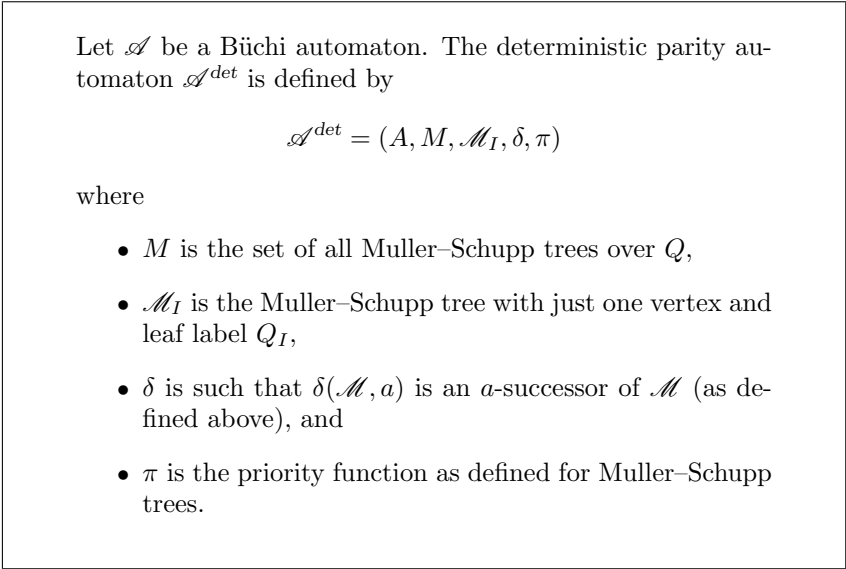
Let $\mathscr{A}$ be a Büchi automaton. The deterministic parity automaton $\mathscr{A}^{det}$ is defined by

$$\mathscr{A}^{\det} = (A, M, \mathscr{M}_I, \delta, \pi)$$

where

- $M$ is the set of all Muller–Schupp trees over $Q$,
- $\mathscr{M}_I$ is the Muller–Schupp tree with just one vertex and leaf label $Q_I$,
- $\delta$ is such that $\delta(\mathscr{M}, a)$ is an $a$-successor of $\mathscr{M}$ (as defined above), and
- $\pi$ is the priority function as defined for Muller–Schupp trees.